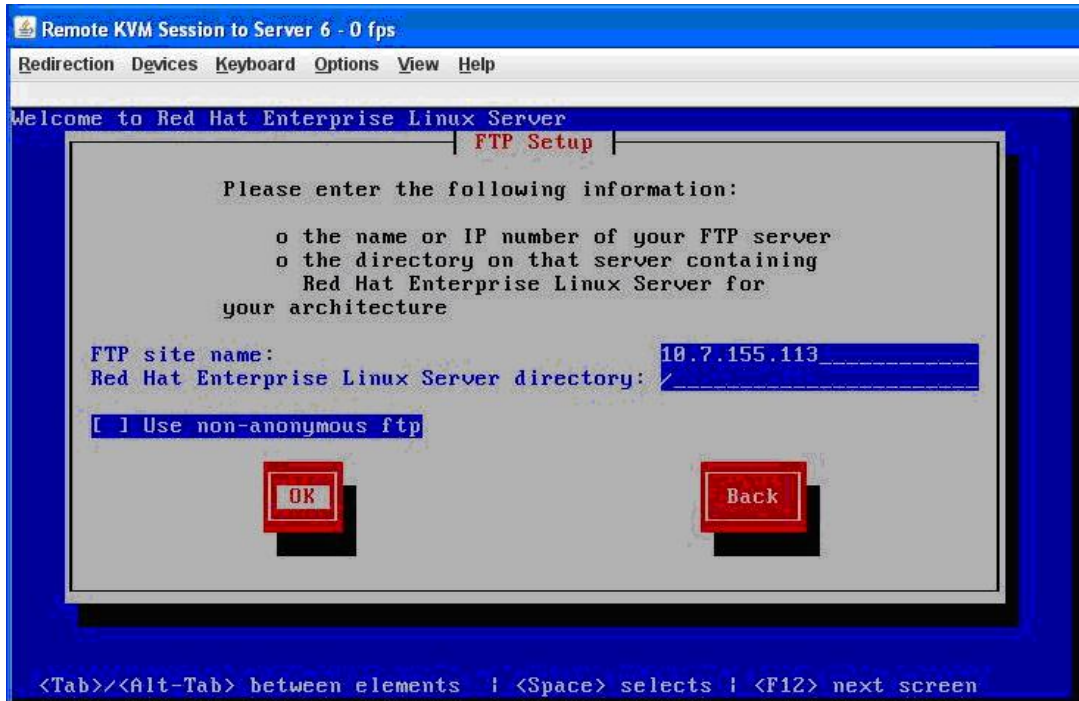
Remote KVM Session to Server 6 - 0 fps

Redirection Devices Keyboard Options View Help

Welcome to Red Hat Enterprise Linux Server

FTP Setup

Please enter the following information:

o the name or IP number of your FTP server
o the directory on that server containing Red Hat Enterprise Linux Server for your architecture

FTP site name: 10.7.155.113
Red Hat Enterprise Linux Server directory: /

[ ] Use non-anonymous ftp

OK

Back

<Tab>/<Alt-Tab> between elements | <Space> selects | <F12> next screen